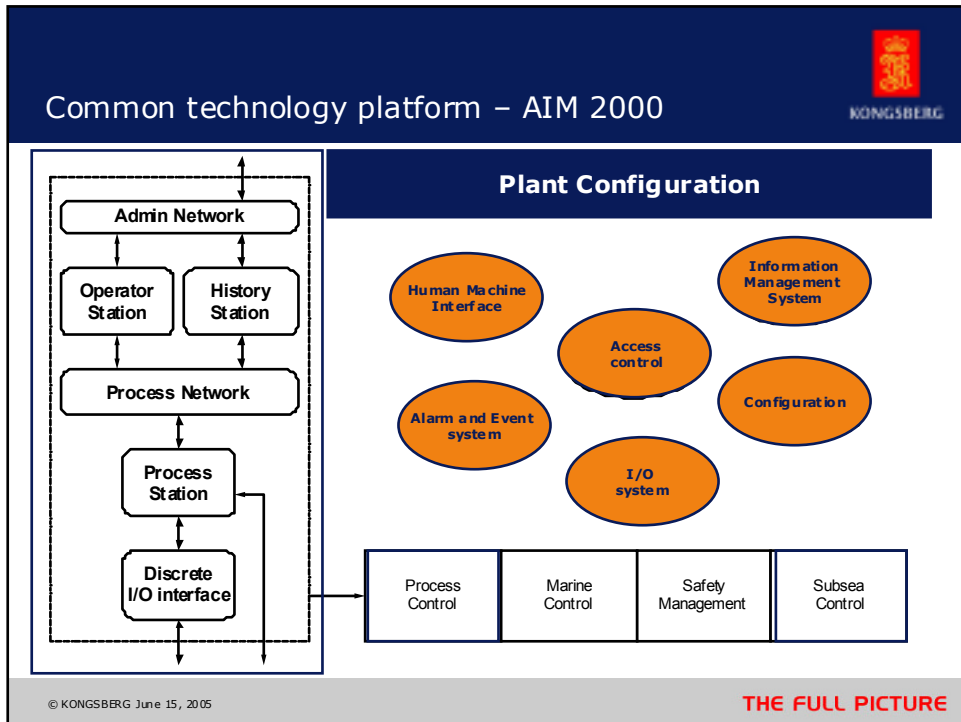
Common technology platform – AIM 2000

KONGSBERG

Admin Network

Operator Station

History Station

Process Network

Process Station

Discrete I/O interface

Plant Configuration

Human Machine Interface

Information Management System

Access control

Alarm and Event system

Configuration

I/O system

| Process Control | Marine Control | Safety Management | Subsea Control |
|---|---|---|---|

© KONGSBERG June 15, 2005

THE FULL PICTURE